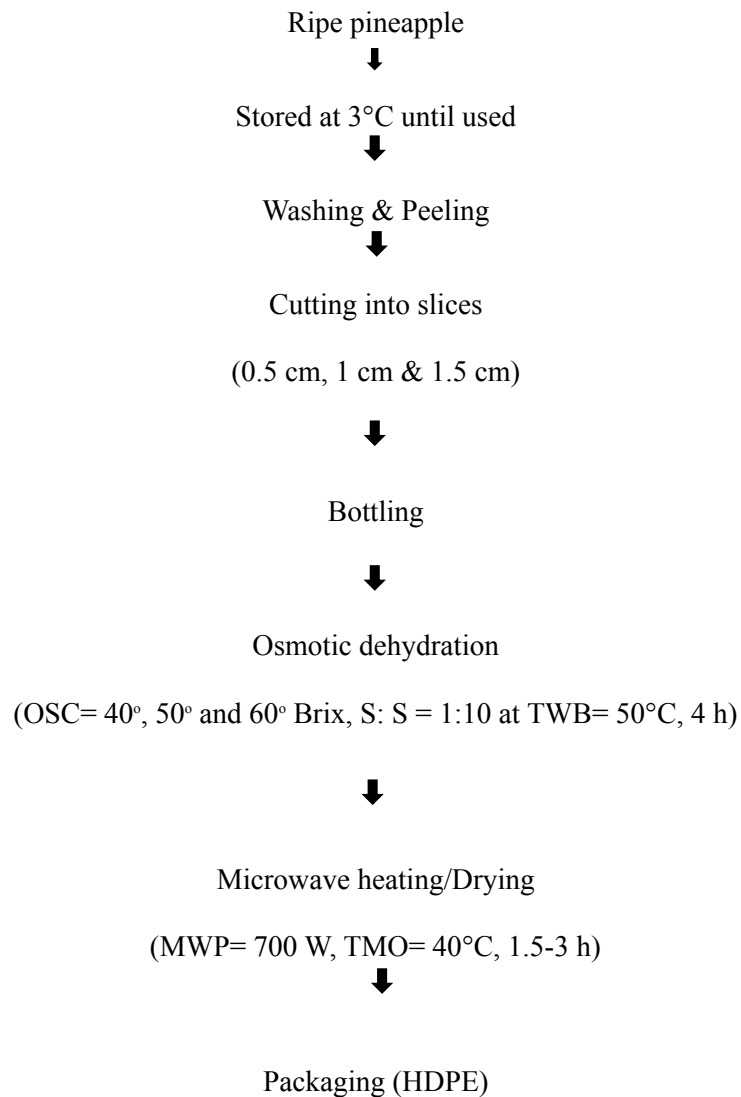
Ripe pineapple

Stored at 3°C until used

Washing & Peeling

Cutting into slices

(0.5 cm, 1 cm & 1.5 cm)

Bottling

Osmotic dehydration

(OSC= 40°, 50° and 60° Brix, S: S = 1:10 at TWB= 50°C, 4 h)

Microwave heating/Drying

(MWP= 700 W, TMO= 40°C, 1.5-3 h)

Packaging (HDPE)